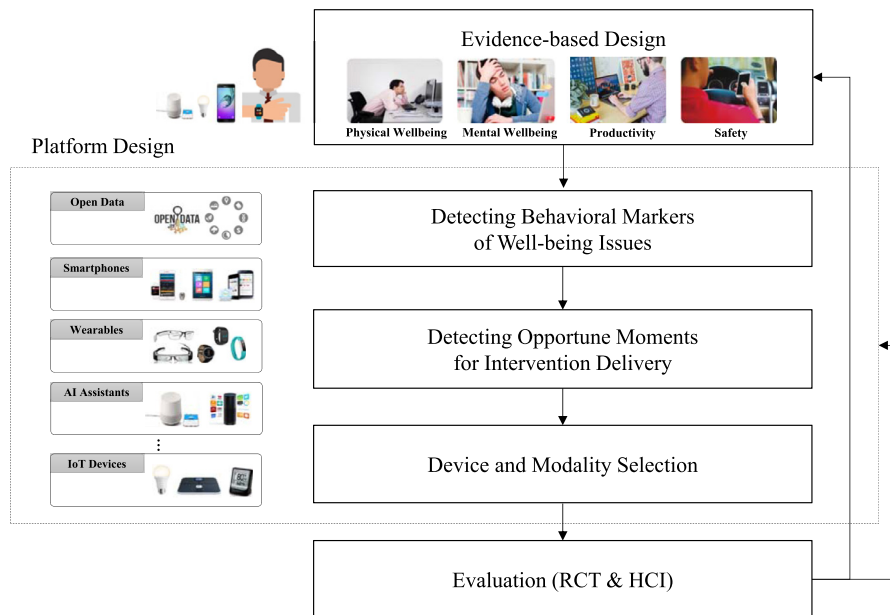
Evidence-based Design

Physical Wellbeing
Mental Wellbeing
Productivity
Safety

Platform Design

Open Data

OPEN DATA

Smartphones

Wearables

AI Assistants

⋮

IoT Devices

Detecting Behavioral Markers of Well-being Issues

Detecting Opportune Moments for Intervention Delivery

Device and Modality Selection

Evaluation (RCT & HCI)